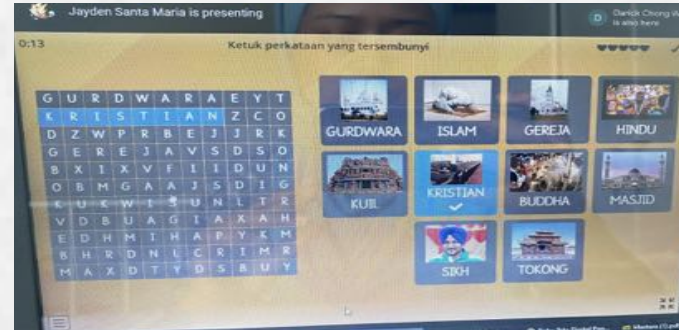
Jayden Santa Maria is presenting

Darick Chong W is also here

0:13

Ketuk perkataan yang tersembunyi

| G | U | R | D | W | A | R | A | E | Y | T |
|---|---|---|---|---|---|---|---|---|---|---|
| K | R | I | S | T | I | A | N | Z | C | O |
| D | Z | W | P | R | B | E | J | J | R | K |
| G | E | R | E | J | A | V | S | D | S | O |
| B | X | I | X | V | F | I | I | D | U | N |
| O | B | M | G | A | A | J | S | D | I | G |
| K | U | K | W | I | L | U | N | L | T | R |
| V | D | B | U | A | G | I | A | X | A | H |
| E | D | H | M | I | H | A | P | Y | K | M |
| B | H | R | D | N | L | C | R | I | M | R |
| M | A | X | D | T | Y | D | S | B | U | Y |

GURDWARA
ISLAM
GEREJA
HINDU
KUIL
KRISTIAN
BUDDHA
MASJID
SIKH
TOKONG